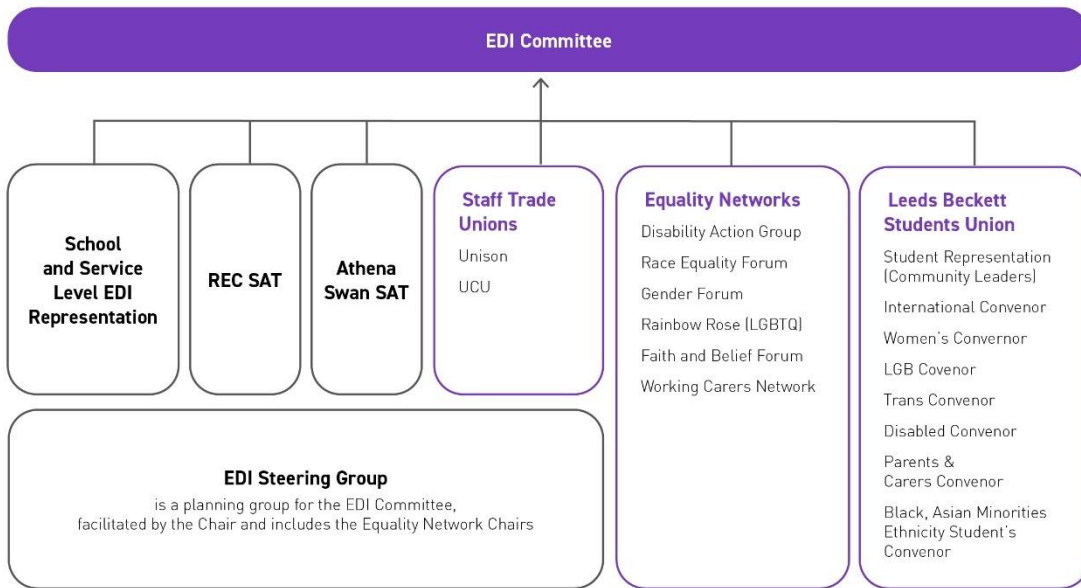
EDI Committee

School and Service Level EDI Representation

REC SAT

Athena Swan SAT

Staff Trade Unions

Unison

UCU

Equality Networks

Disability Action Group

Race Equality Forum

Gender Forum

Rainbow Rose (LGBTQ)

Faith and Belief Forum

Working Carers Network

Leeds Beckett Students Union

Student Representation (Community Leaders)

International Convenor

Women's Convernor

LGB Covenor

Trans Convenor

Disabled Convenor

Parents & Carers Convenor

Black, Asian Minorities Ethnicity Student's Convenor

EDI Steering Group

is a planning group for the EDI Committee, facilitated by the Chair and includes the Equality Network Chairs